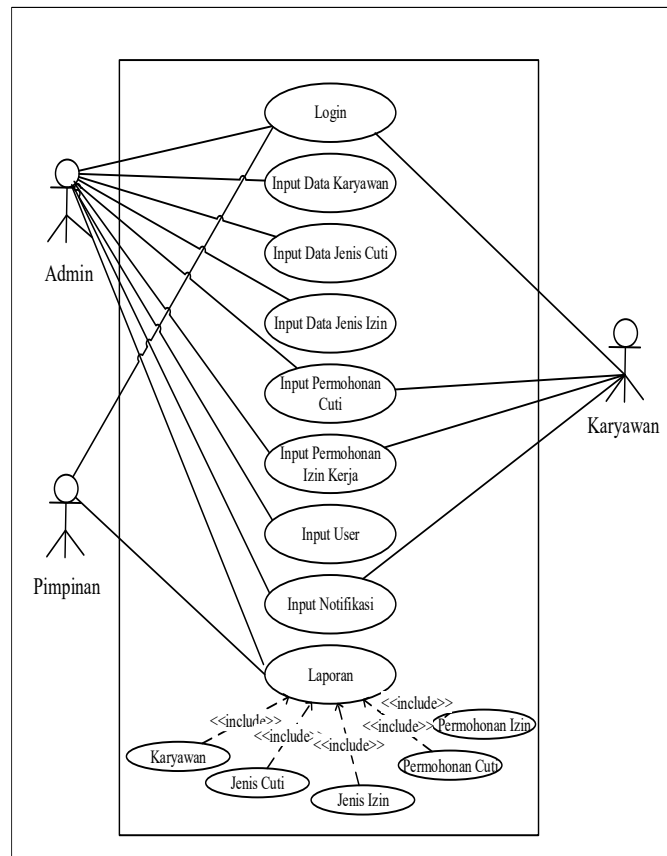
Login

Input Data Karyawan

Input Data Jenis Cuti

Input Data Jenis Izin

Input Permohonan Cuti

Input Permohonan Izin Kerja

Input User

Input Notifikasi

Laporan

Admin

Pimpinan

Karyawan

<<include>>

<<include>>

<<include>>

<<include>>

<<include>>

Karyawan

Jenis Cuti

Jenis Izin

Permohonan Izin

Permohonan Cuti